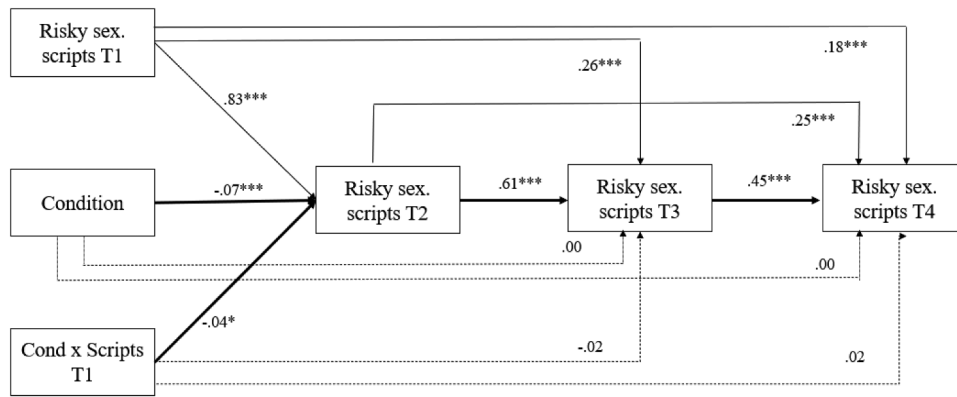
Risky sex. scripts T1

.18***

.26***

.83***

.25***

Condition

-.07***

Risky sex. scripts T2

.61***

Risky sex. scripts T3

.45***

Risky sex. scripts T4

.00

.00

-.04*

Cond x Scripts T1

-.02

.02